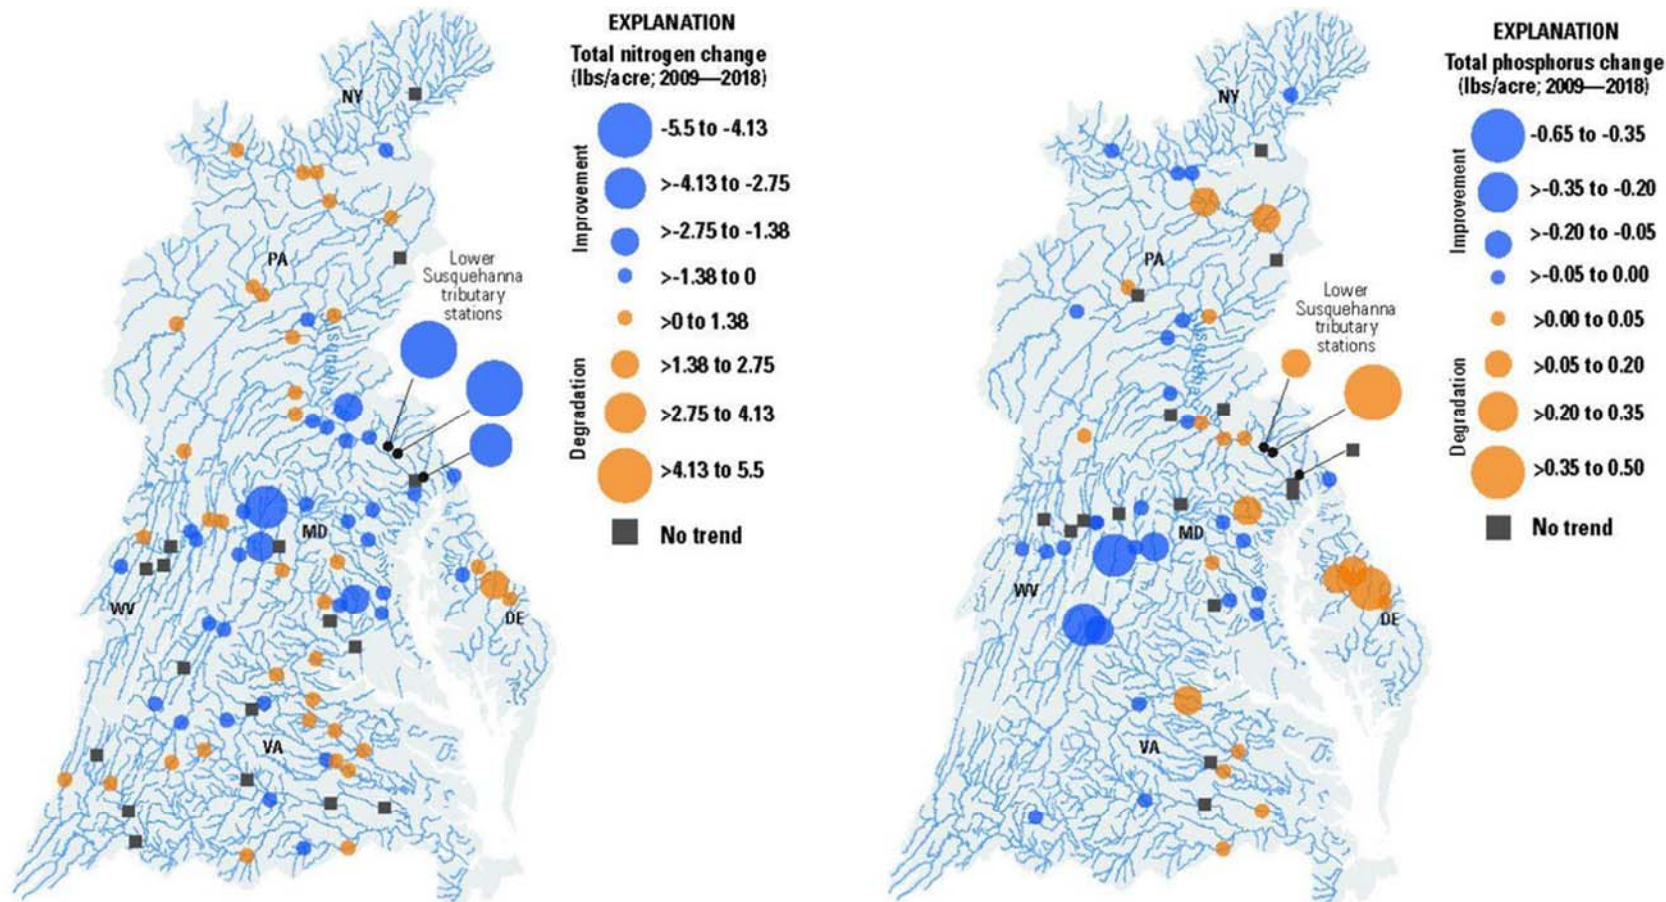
NY

PA

Lower Susquehanna tributary stations

MD

WV

DE

VA

EXPLANATION

Total nitrogen change (lbs/acre; 2009—2018)

Improvement

-5.5 to -4.13

>-4.13 to -2.75

>-2.75 to -1.38

>-1.38 to 0

Degradation

>0 to 1.38

>1.38 to 2.75

>2.75 to 4.13

>4.13 to 5.5

No trend

NY

PA

Lower Susquehanna tributary stations

MD

WV

DE

VA

EXPLANATION

Total phosphorus change (lbs/acre; 2009—2018)

Improvement

-0.65 to -0.35

>-0.35 to -0.20

>-0.20 to -0.05

>-0.05 to 0.00

Degradation

>0.00 to 0.05

>0.05 to 0.20

>0.20 to 0.35

>0.35 to 0.50

No trend